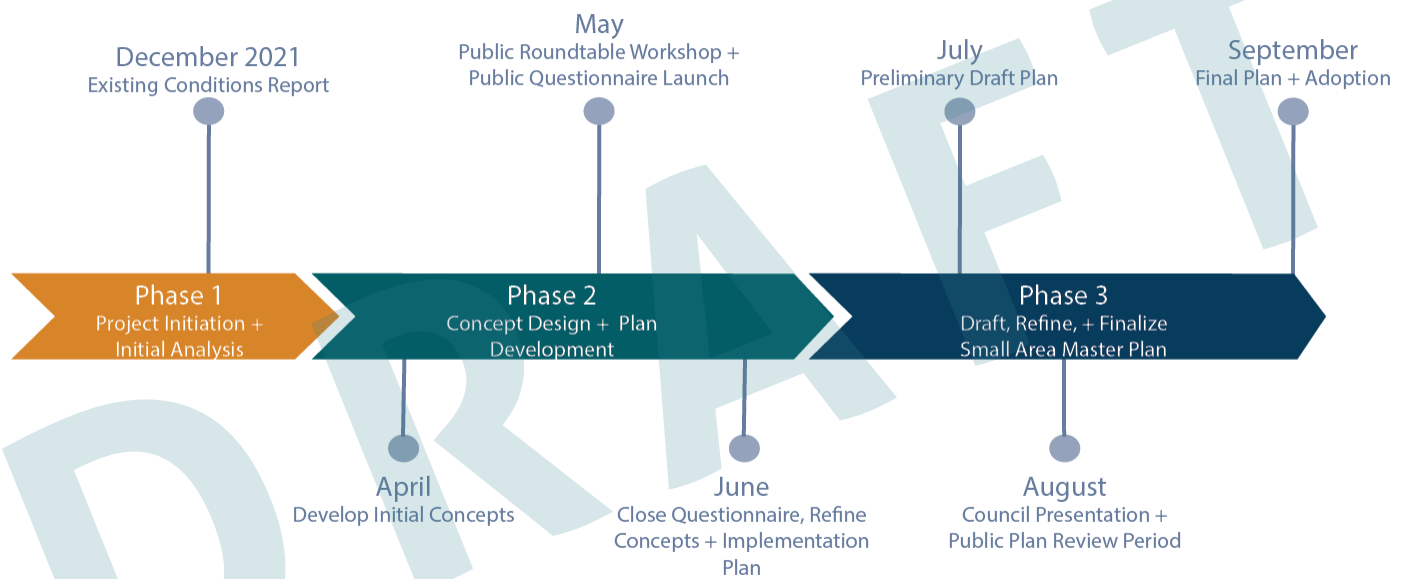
December 2021
Existing Conditions Report

May
Public Roundtable Workshop + Public Questionnaire Launch

July
Preliminary Draft Plan

September
Final Plan + Adoption

Phase 1
Project Initiation + Initial Analysis

Phase 2
Concept Design + Plan Development

Phase 3
Draft, Refine, + Finalize Small Area Master Plan

April
Develop Initial Concepts

June
Close Questionnaire, Refine Concepts + Implementation Plan

August
Council Presentation + Public Plan Review Period

DRAFT